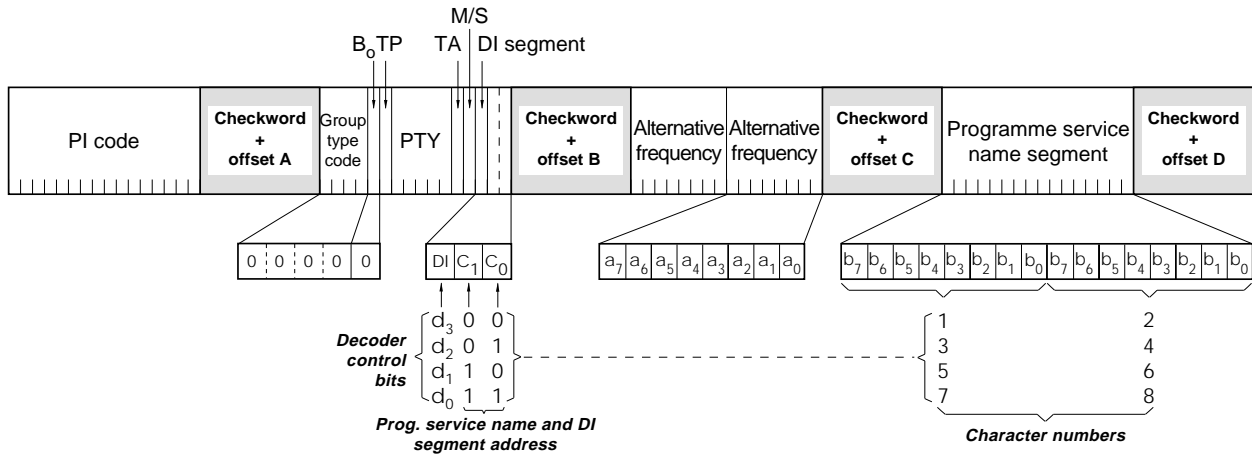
M/S

$B_0$TP TA DI segment

PI code

Checkword + offset A

Group type code

PTY

Checkword + offset B

Alternative frequency

Alternative frequency

Checkword + offset C

Programme service name segment

Checkword + offset D

0 0 0 0 0

DI $C_1$ $C_0$

$a_7$ $a_6$ $a_5$ $a_4$ $a_3$ $a_2$ $a_1$ $a_0$

$b_7$ $b_6$ $b_5$ $b_4$ $b_3$ $b_2$ $b_1$ $b_0$ $b_7$ $b_6$ $b_5$ $b_4$ $b_3$ $b_2$ $b_1$ $b_0$

Decoder control bits

$d_3$ 0 0
$d_2$ 0 1
$d_1$ 1 0
$d_0$ 1 1

Prog. service name and DI segment address

1 2
3 4
5 6
7 8

Character numbers